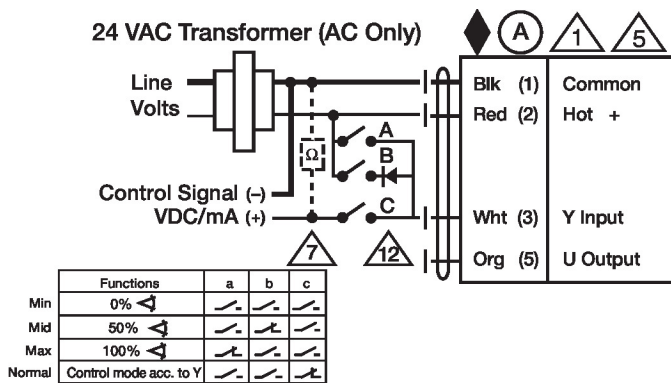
24 VAC Transformer (AC Only)

A 1 5

Line Volts

Blk (1) Common
Red (2) Hot +

A
B
C

Ω

Control Signal (–)
VDC/mA (+)

Wht (3) Y Input
Org (5) U Output

7 12

| | Functions | a | b | c |
|---|---|---|---|---|
| Min | 0% | | | |
| Mid | 50% | | | |
| Max | 100% | | | |
| Normal | Control mode acc. to Y | | | |